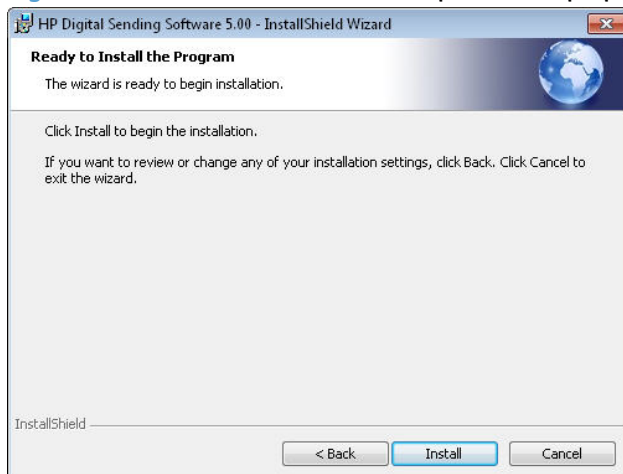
HP Digital Sending Software 5.00 - InstallShield Wizard

Ready to Install the Program

The wizard is ready to begin installation.

Click Install to begin the installation.

If you want to review or change any of your installation settings, click Back. Click Cancel to exit the wizard.

InstallShield

< Back

Install

Cancel